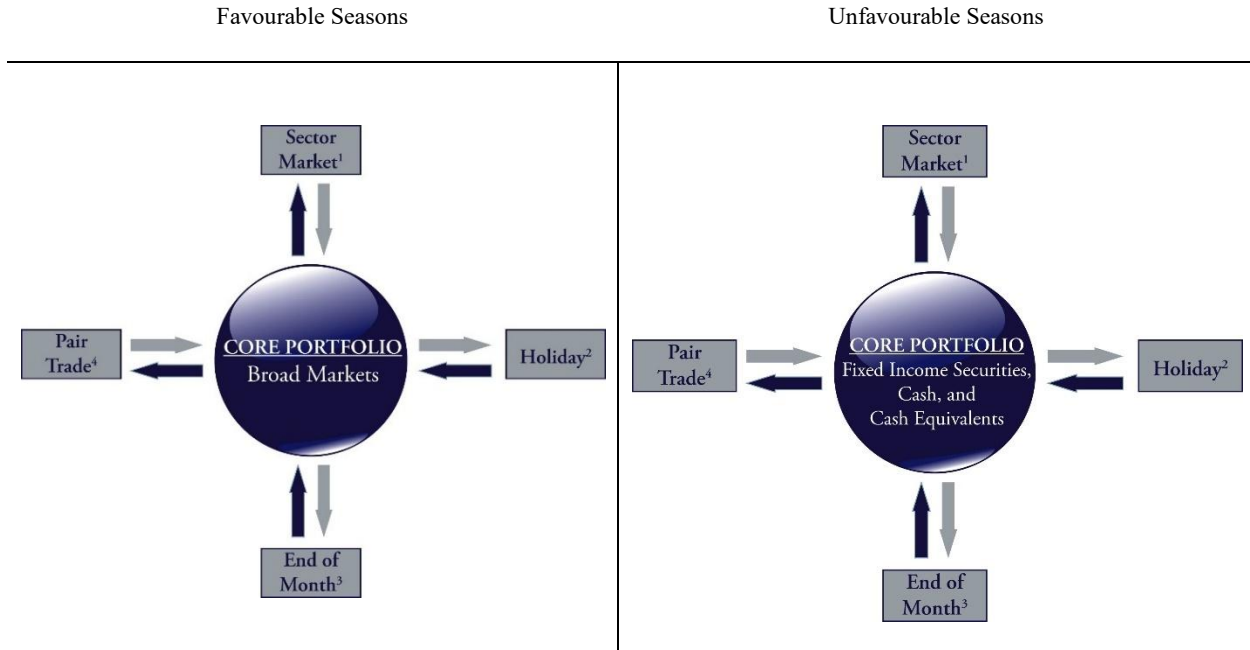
| Favourable Seasons | Unfavourable Seasons |
|---|---|
| Sector Market$^1$ | Sector Market$^1$ |
| Pair Trade$^4$ | Pair Trade$^4$ |
| CORE PORTFOLIO Broad Markets | CORE PORTFOLIO Fixed Income Securities, Cash, and Cash Equivalents |
| Holiday$^2$ | Holiday$^2$ |
| End of Month$^3$ | End of Month$^3$ |